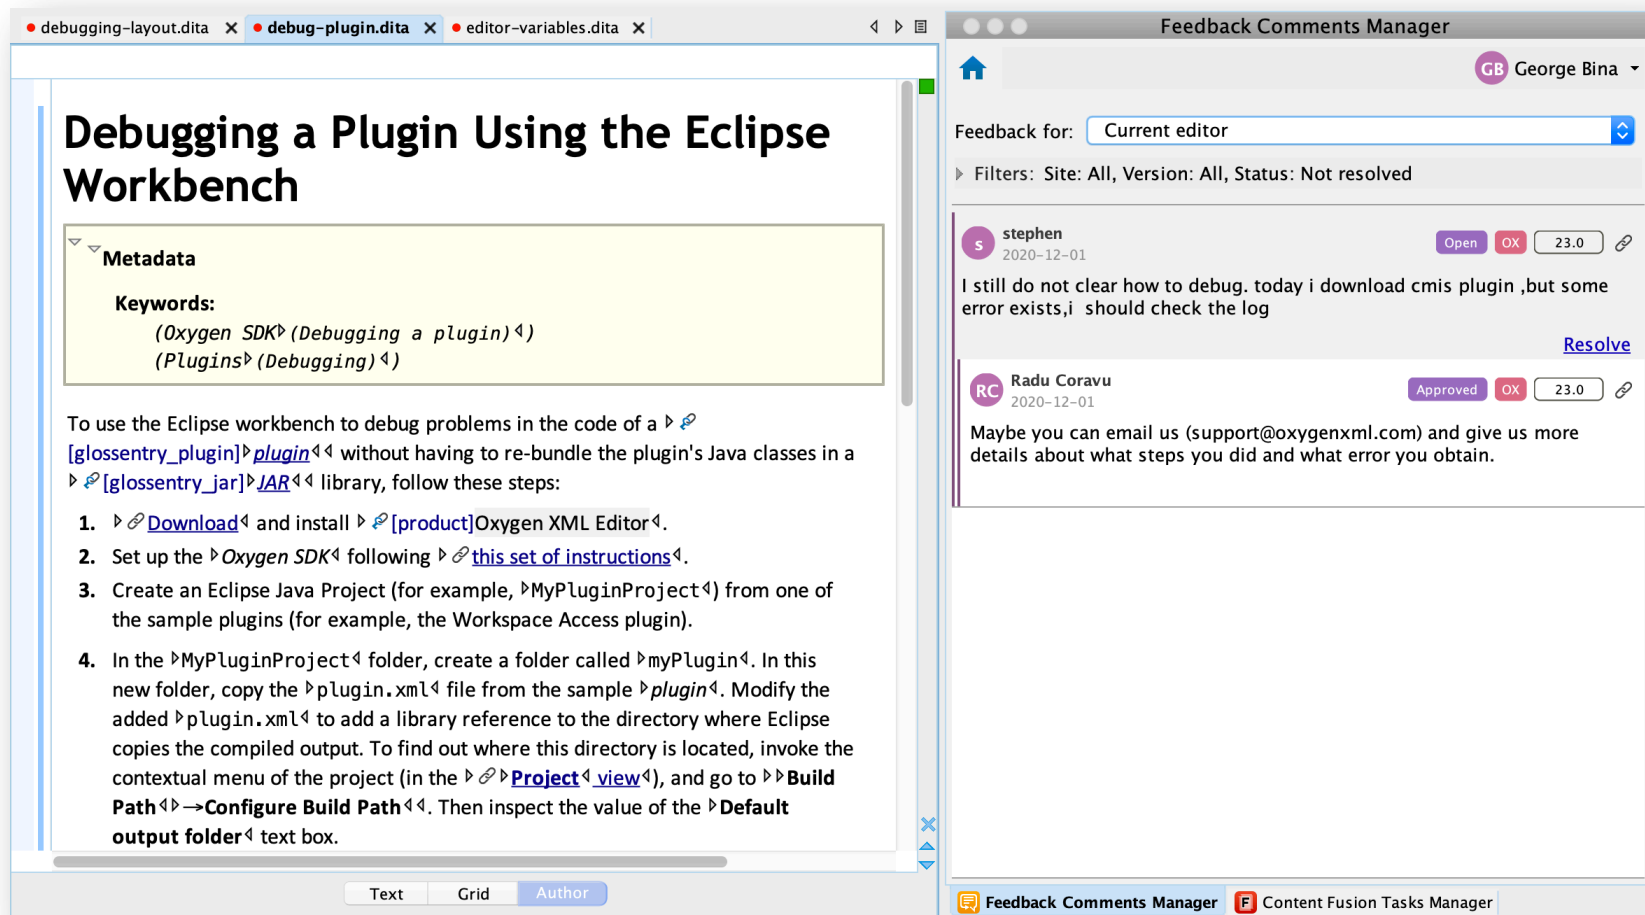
debugging-layout.dita ✕ debug-plugin.dita ✕ editor-variables.dita ✕

Debugging a Plugin Using the Eclipse Workbench

Metadata

Keywords:
(Oxygen SDK (Debugging a plugin))
(Plugins (Debugging))

To use the Eclipse workbench to debug problems in the code of a [glossentry_plugin]plugin without having to re-bundle the plugin's Java classes in a [glossentry_jar]JAR library, follow these steps:

1. Download and install [product]Oxygen XML Editor.
2. Set up the Oxygen SDK following this set of instructions.
3. Create an Eclipse Java Project (for example, MyPluginProject) from one of the sample plugins (for example, the Workspace Access plugin).
4. In the MyPluginProject folder, create a folder called myPlugin. In this new folder, copy the plugin.xml file from the sample plugin. Modify the added plugin.xml to add a library reference to the directory where Eclipse copies the compiled output. To find out where this directory is located, invoke the contextual menu of the project (in the Project view), and go to Build Path→Configure Build Path. Then inspect the value of the Default output folder text box.

Text Grid Author

Feedback Comments Manager

GB George Bina

Feedback for: Current editor

Filters: Site: All, Version: All, Status: Not resolved

s stephen
2020-12-01
Open OX 23.0
I still do not clear how to debug. today i download cmis plugin ,but some error exists,i should check the log
Resolve

RC Radu Coravu
2020-12-01
Approved OX 23.0
Maybe you can email us (support@oxygenxml.com) and give us more details about what steps you did and what error you obtain.

Feedback Comments Manager F Content Fusion Tasks Manager